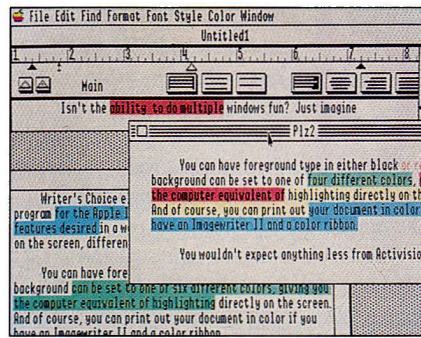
File Edit Find Format Font Style Color Window

Untitled1

1 2 3 4 5 6 7 8

Main

Isn't the ability to do multiple windows fun? Just imagine

Plz2

You can have foreground type in either black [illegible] background can be set to one of four different colors, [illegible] the computer equivalent of highlighting directly on th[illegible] And of course, you can print out your document in color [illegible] have an Imagewriter II and a color ribbon.

You wouldn't expect anything less from Activisio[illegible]

Writer's Choice e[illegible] program for the Apple I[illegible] features desired in a w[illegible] on the screen, differen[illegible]

You can have fore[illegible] background can be set to one of six different colors, giving you the computer equivalent of highlighting directly on the screen. And of course, you can print out your document in color if you have an Imagewriter II and a color ribbon.